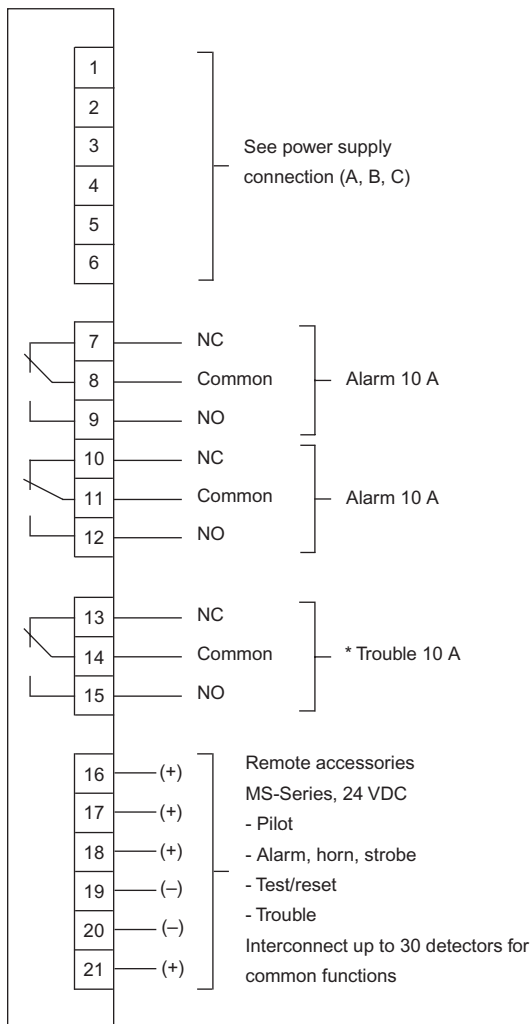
1
2
3
4
5
6

See power supply connection (A, B, C)

7 NC
8 Common
9 NO
Alarm 10 A

10 NC
11 Common
12 NO
Alarm 10 A

13 NC
14 Common
15 NO
* Trouble 10 A

16 (+)
17 (+)
18 (+)
19 (–)
20 (–)
21 (+)

Remote accessories
MS-Series, 24 VDC
- Pilot
- Alarm, horn, strobe
- Test/reset
- Trouble
Interconnect up to 30 detectors for common functions